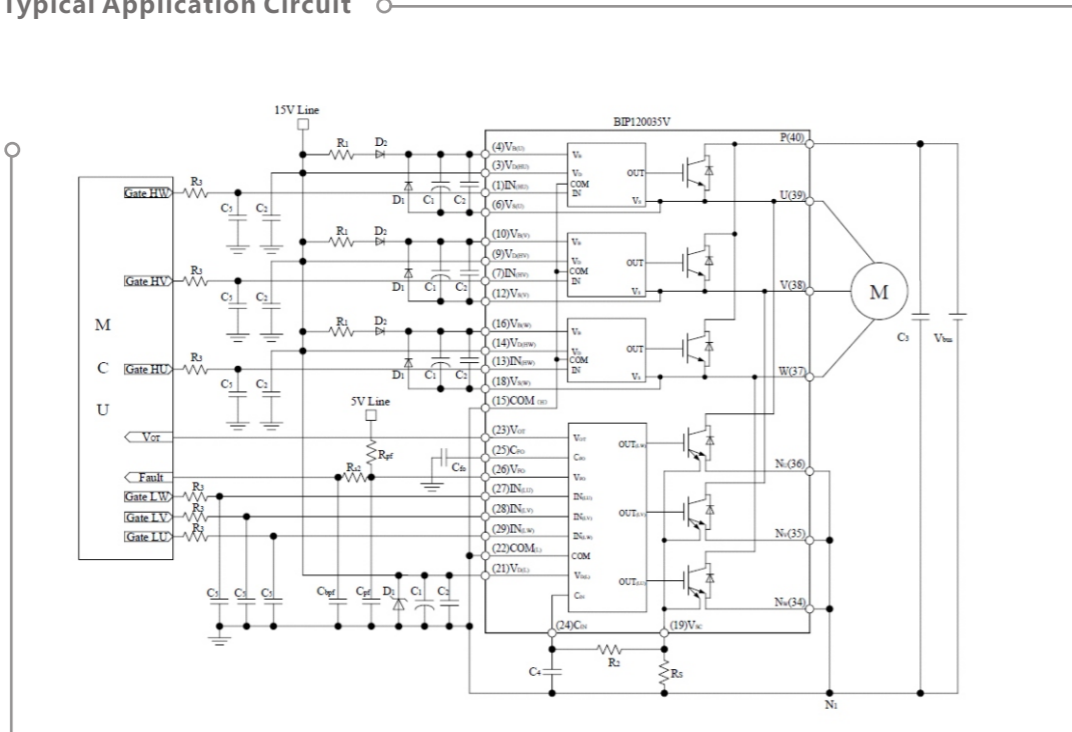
Typical Application Circuit

15V Line

BIP120035V

R1 D2

(4)$V_{B(U)}$
(3)$V_{D(HU)}$
(1)$IN_{(HU)}$
(6)$V_{S(U)}$

$V_B$
$V_D$
COM
IN
OUT
$V_S$

P(40)

U(39)

Gate HW
R3
C5 C2
D1 C1 C2

(10)$V_{B(V)}$
(9)$V_{D(HV)}$
(7)$IN_{(HV)}$
(12)$V_{S(V)}$

V(38)

M

Gate HV

M
C
U

(16)$V_{B(W)}$
(14)$V_{D(HW)}$
(13)$IN_{(HW)}$
(18)$V_{S(W)}$
(15)COM

W(37)

C3 $V_{bus}$

Gate HU

5V Line

$V_{OT}$

$R_{pf}$
$R_{s2}$
$C_{fo}$

(23)$V_{OT}$
(25)$C_{FO}$
(26)$V_{FO}$
(27)$IN_{(LU)}$
(28)$IN_{(LV)}$
(29)$IN_{(LW)}$
(22)$COM_{(L)}$
(21)$V_{D(L)}$

$V_{OT}$
$C_{FO}$
$V_{FO}$
$IN_{(LU)}$
$IN_{(LV)}$
$IN_{(LW)}$
COM
$V_{D(L)}$
$C_{IN}$

$OUT_{(LW)}$
$OUT_{(LV)}$
$OUT_{(LU)}$

$N_U$(36)
$N_V$(35)
$N_W$(34)

Fault
Gate LW
Gate LV
Gate LU
R3

C5 C5 C5 $C_{bpf}$ $C_{pf}$ D2 C1 C2

(24)$C_{IN}$
(19)$V_{NC}$

C4
R2
Rs

N1